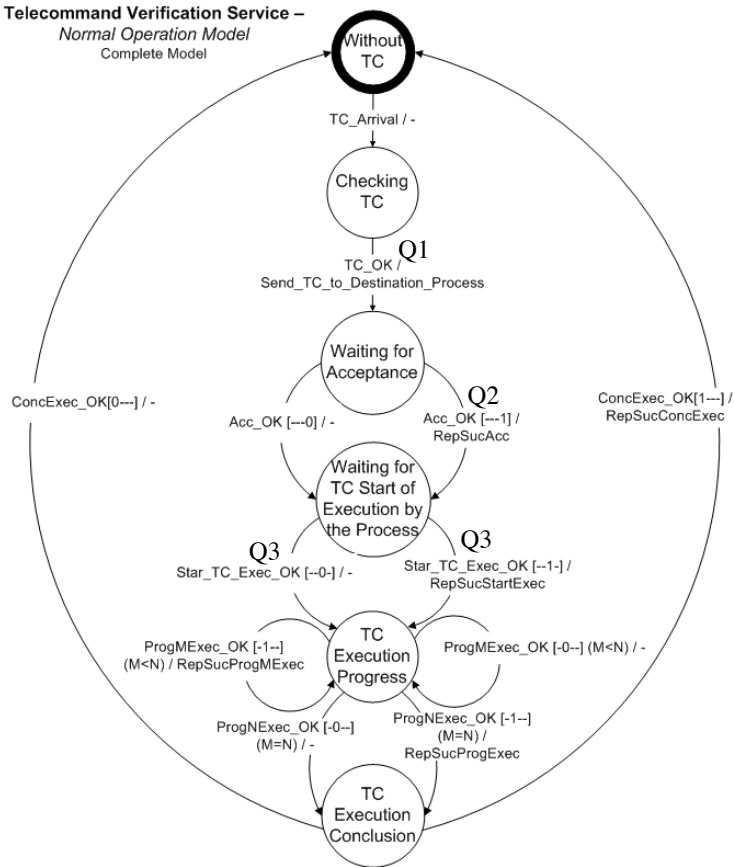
Telecommand Verification Service –
Normal Operation Model
Complete Model

Without TC

TC_Arrival / -

Checking TC

Q1

TC_OK / Send_TC_to_Destination_Process

Waiting for Acceptance

Q2

Acc_OK [---0] / -

Acc_OK [---1] / RepSucAcc

ConcExec_OK[0---] / -

ConcExec_OK[1---] / RepSucConcExec

Waiting for TC Start of Execution by the Process

Q3

Q3

Star_TC_Exec_OK [--0-] / -

Star_TC_Exec_OK [--1-] / RepSucStartExec

ProgMExec_OK [-1--] (M<N) / RepSucProgMExec

TC Execution Progress

ProgMExec_OK [-0--] (M<N) / -

ProgNExec_OK [-0--] (M=N) / -

ProgNExec_OK [-1--] (M=N) / RepSucProgExec

TC Execution Conclusion